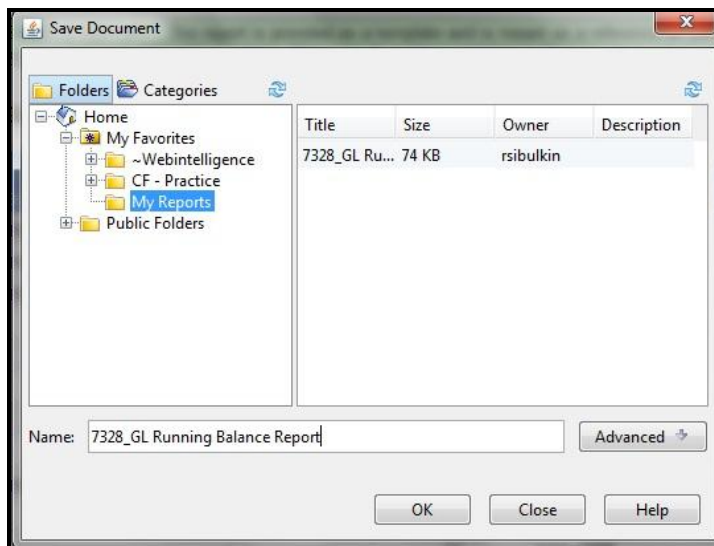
Save Document

Folders Categories

Home
My Favorites
~Webintelligence
CF - Practice
My Reports
Public Folders

| Title | Size | Owner | Description |
|---|---|---|---|
| 7328_GL Ru... | 74 KB | rsibulkin | |

Name: 7328_GL Running Balance Report

Advanced

OK Close Help